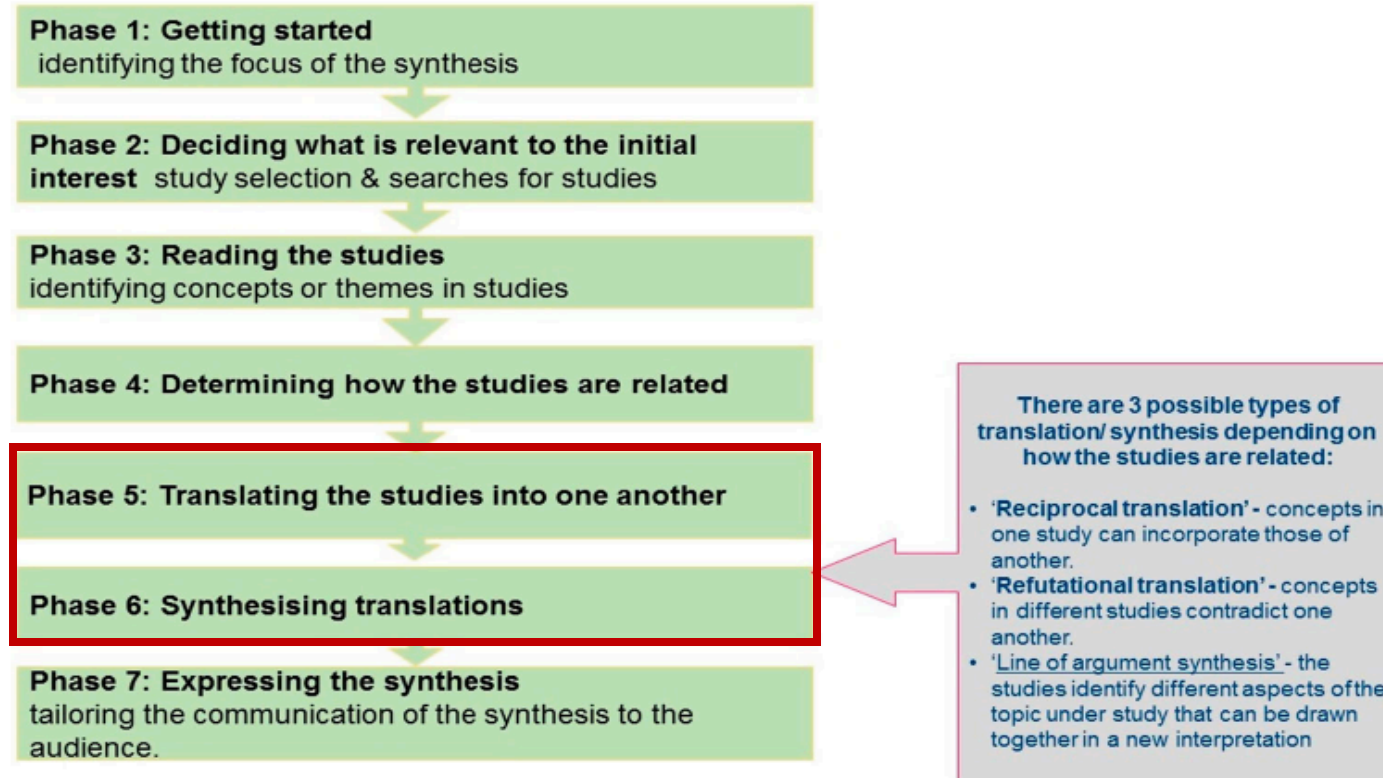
Phase 1: Getting started
identifying the focus of the synthesis

Phase 2: Deciding what is relevant to the initial interest study selection & searches for studies

Phase 3: Reading the studies
identifying concepts or themes in studies

Phase 4: Determining how the studies are related

Phase 5: Translating the studies into one another

Phase 6: Synthesising translations

Phase 7: Expressing the synthesis
tailoring the communication of the synthesis to the audience.

There are 3 possible types of translation/ synthesis depending on how the studies are related:

• 'Reciprocal translation' - concepts in one study can incorporate those of another.
• 'Refutational translation' - concepts in different studies contradict one another.
• 'Line of argument synthesis' - the studies identify different aspects of the topic under study that can be drawn together in a new interpretation